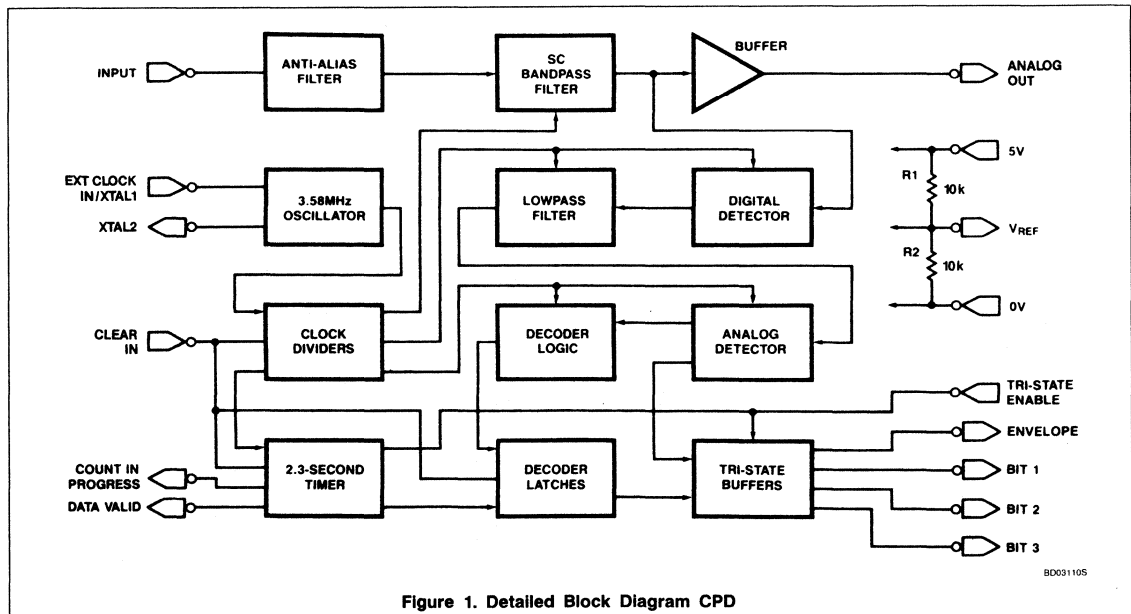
INPUT

ANTI-ALIAS FILTER

SC BANDPASS FILTER

BUFFER

ANALOG OUT

EXT CLOCK IN/XTAL1

XTAL2

3.58MHz OSCILLATOR

LOWPASS FILTER

DIGITAL DETECTOR

R1

10k

5V

$V_{REF}$

R2

10k

0V

CLEAR IN

CLOCK DIVIDERS

DECODER LOGIC

ANALOG DETECTOR

TRI-STATE ENABLE

ENVELOPE

COUNT IN PROGRESS

DATA VALID

2.3-SECOND TIMER

DECODER LATCHES

TRI-STATE BUFFERS

BIT 1

BIT 2

BIT 3

BD03110S

Figure 1. Detailed Block Diagram CPD